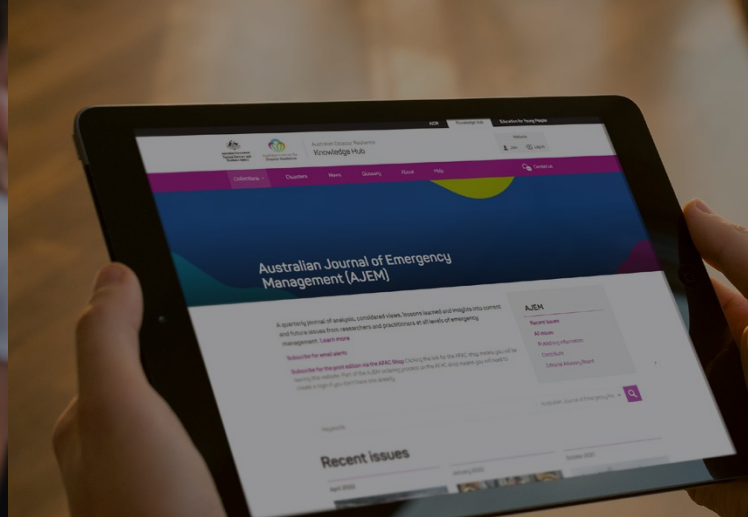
AIDR Knowledge Hub Education for Young People

Australian Disaster Resilience Knowledge Hub

Welcome

Join Log in

Contact us

Collections Disasters News Glossary About Help

Australian Journal of Emergency Management (AJEM)

A quarterly journal of analysis, considered views, lessons learned and insights into current and future issues from researchers and practitioners in all facets of emergency management. Learn more

Subscribe for email alerts

Subscribe for the print edition via the AFAC Shop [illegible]

AJEM

Recent issues

All issues

Contribute

Editorial Advisory Board

Australian Journal of Emergency Ma

Recent issues

April 2022

January 2022

October 2021